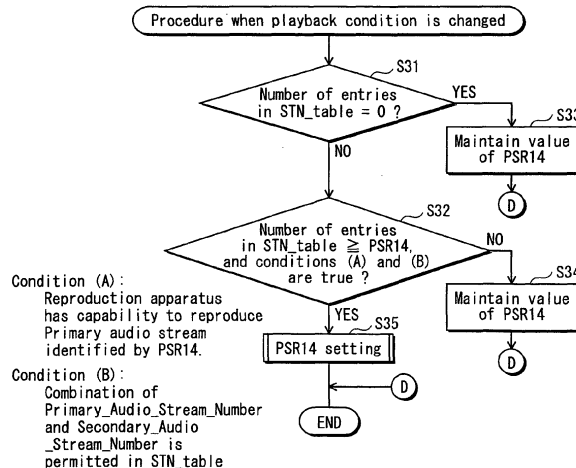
Procedure when playback condition is changed

S31

Number of entries in STN_table = 0 ?

YES

S33

Maintain value of PSR14

D

NO

S32

Number of entries in STN_table $\geqq$ PSR14, and conditions (A) and (B) are true ?

NO

S34

Maintain value of PSR14

D

Condition (A): Reproduction apparatus has capability to reproduce Primary audio stream identified by PSR14.

Condition (B): Combination of Primary_Audio_Stream_Number and Secondary_Audio _Stream_Number is permitted in STN_table

YES

S35

PSR14 setting

D

END